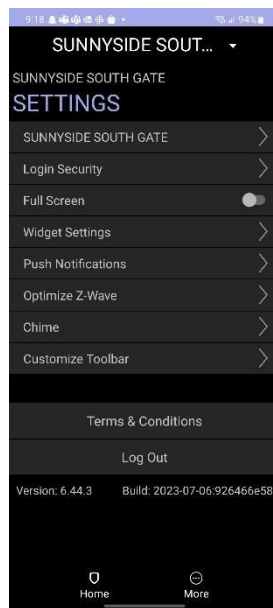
9:18

94%

SUNNYSIDE SOUT...

SUNNYSIDE SOUTH GATE

SETTINGS

SUNNYSIDE SOUTH GATE

Login Security

Full Screen

Widget Settings

Push Notifications

Optimize Z-Wave

Chime

Customize Toolbar

Terms & Conditions

Log Out

Version: 6.44.3 Build: 2023-07-06:926466e58

Home

More